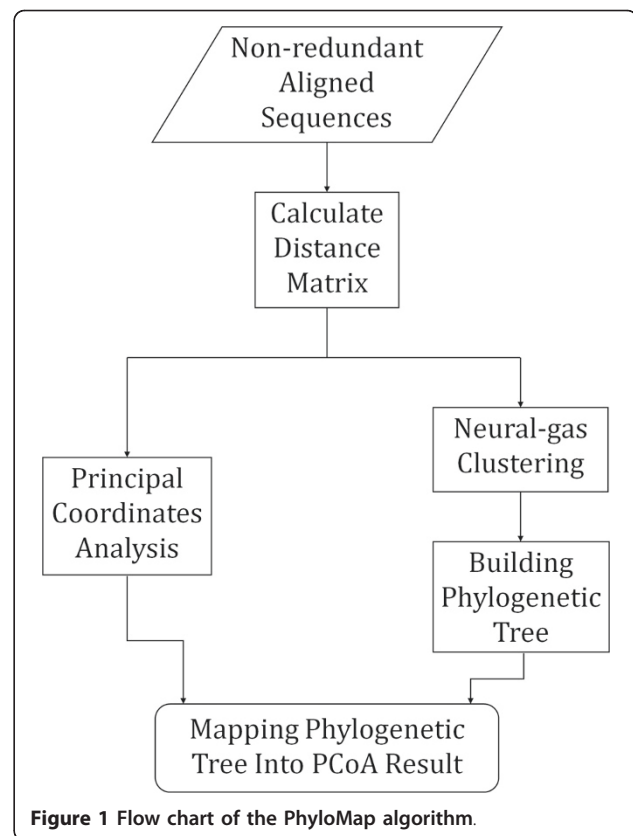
Non-redundant Aligned Sequences

Calculate Distance Matrix

Neural-gas Clustering

Principal Coordinates Analysis

Building Phylogenetic Tree

Mapping Phylogenetic Tree Into PCoA Result

Figure 1 Flow chart of the PhyloMap algorithm.